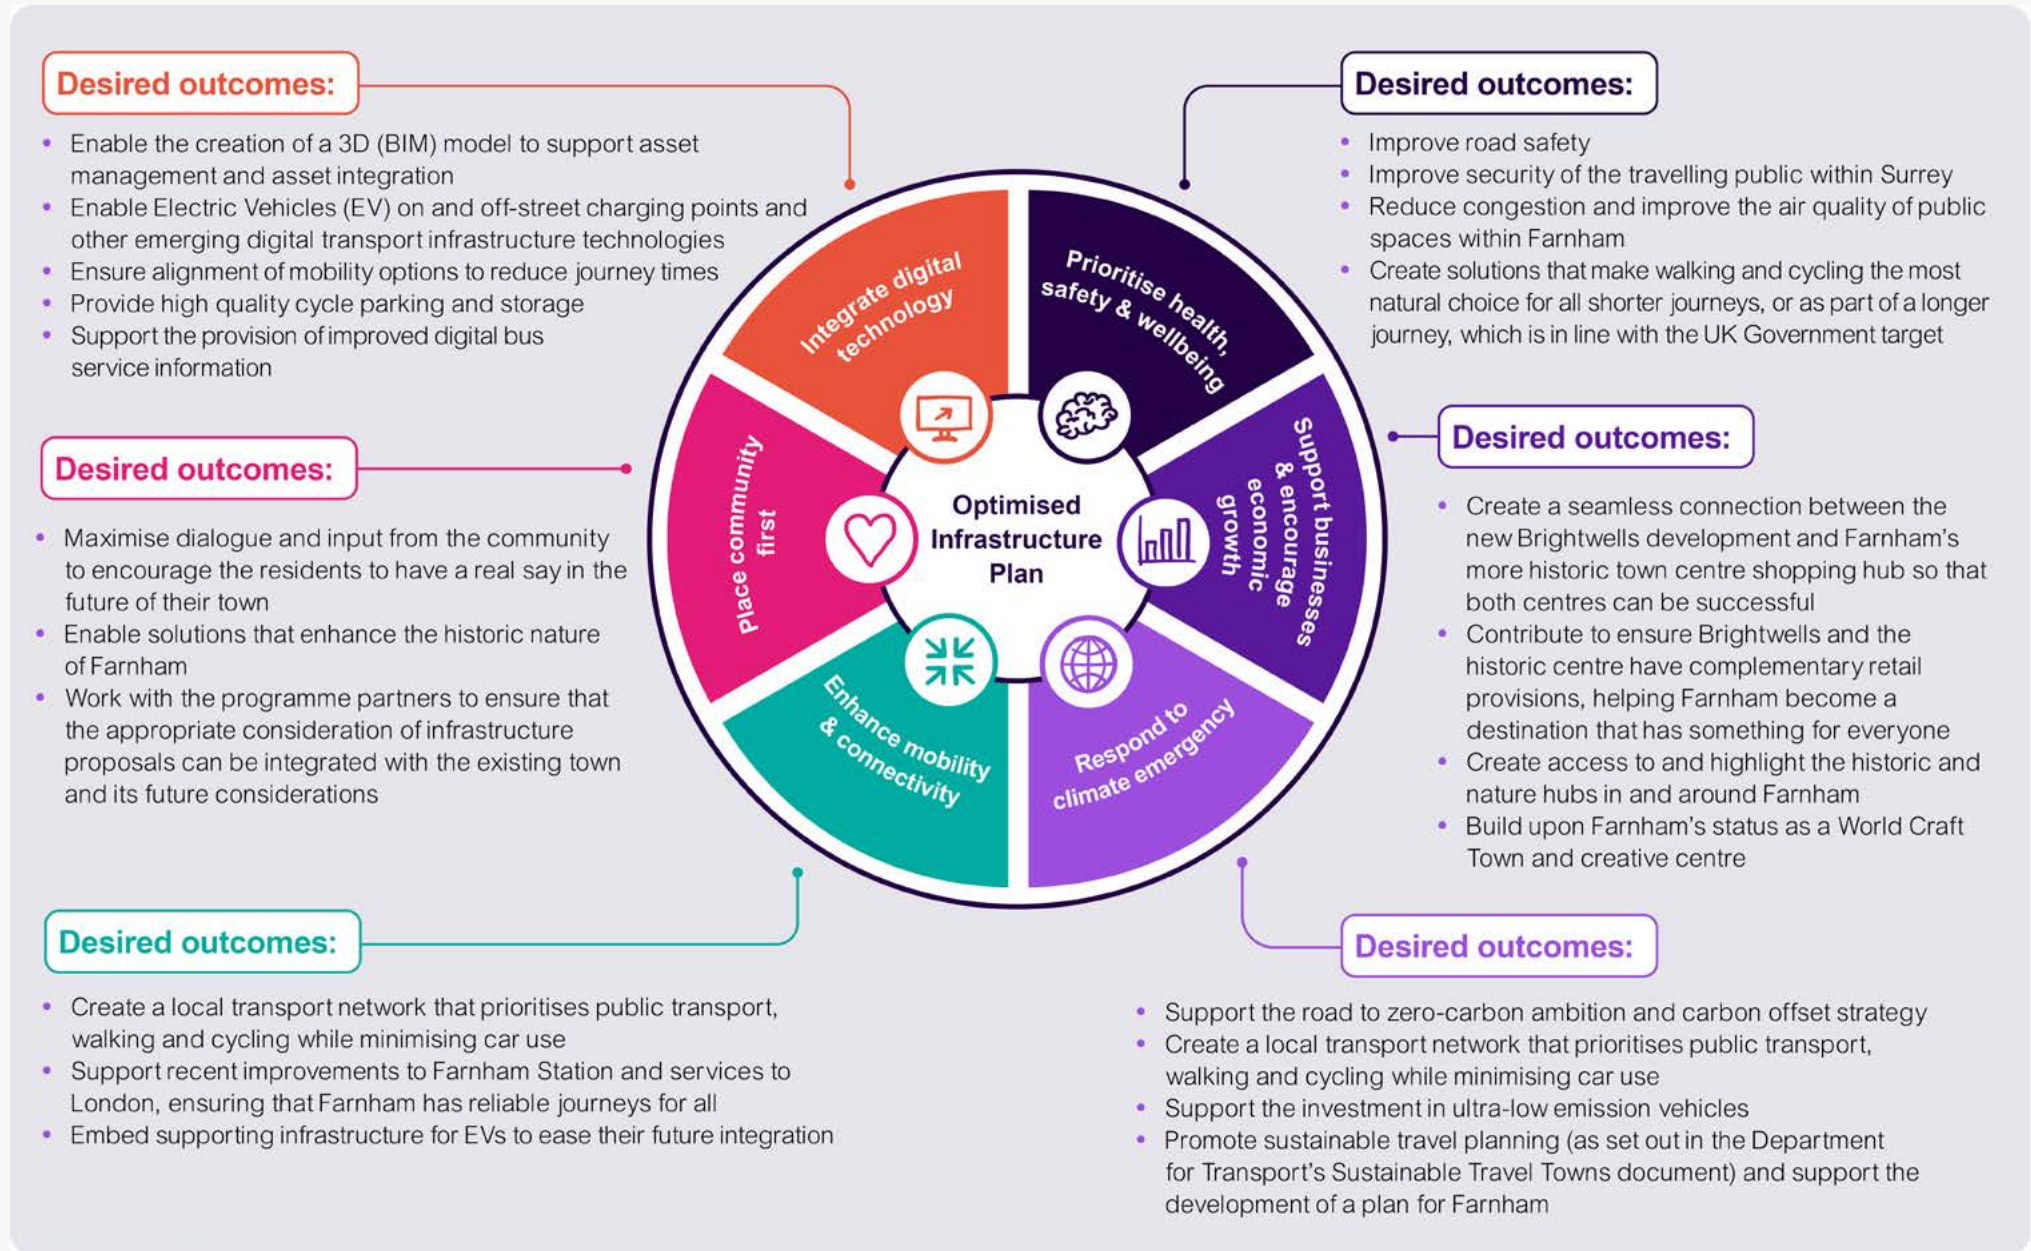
Desired outcomes:

- Enable the creation of a 3D (BIM) model to support asset management and asset integration
- Enable Electric Vehicles (EV) on and off-street charging points and other emerging digital transport infrastructure technologies
- Ensure alignment of mobility options to reduce journey times
- Provide high quality cycle parking and storage
- Support the provision of improved digital bus service information

Desired outcomes:

- Improve road safety
- Improve security of the travelling public within Surrey
- Reduce congestion and improve the air quality of public spaces within Farnham
- Create solutions that make walking and cycling the most natural choice for all shorter journeys, or as part of a longer journey, which is in line with the UK Government target

Integrate digital technology

Prioritise health, safety & wellbeing

Place community first

Optimised Infrastructure Plan

Support businesses & encourage economic growth

Enhance mobility & connectivity

Respond to climate emergency

Desired outcomes:

- Maximise dialogue and input from the community to encourage the residents to have a real say in the future of their town
- Enable solutions that enhance the historic nature of Farnham
- Work with the programme partners to ensure that the appropriate consideration of infrastructure proposals can be integrated with the existing town and its future considerations

Desired outcomes:

- Create a seamless connection between the new Brightwells development and Farnham's more historic town centre shopping hub so that both centres can be successful
- Contribute to ensure Brightwells and the historic centre have complementary retail provisions, helping Farnham become a destination that has something for everyone
- Create access to and highlight the historic and nature hubs in and around Farnham
- Build upon Farnham's status as a World Craft Town and creative centre

Desired outcomes:

- Create a local transport network that prioritises public transport, walking and cycling while minimising car use
- Support recent improvements to Farnham Station and services to London, ensuring that Farnham has reliable journeys for all
- Embed supporting infrastructure for EVs to ease their future integration

Desired outcomes:

- Support the road to zero-carbon ambition and carbon offset strategy
- Create a local transport network that prioritises public transport, walking and cycling while minimising car use
- Support the investment in ultra-low emission vehicles
- Promote sustainable travel planning (as set out in the Department for Transport's Sustainable Travel Towns document) and support the development of a plan for Farnham